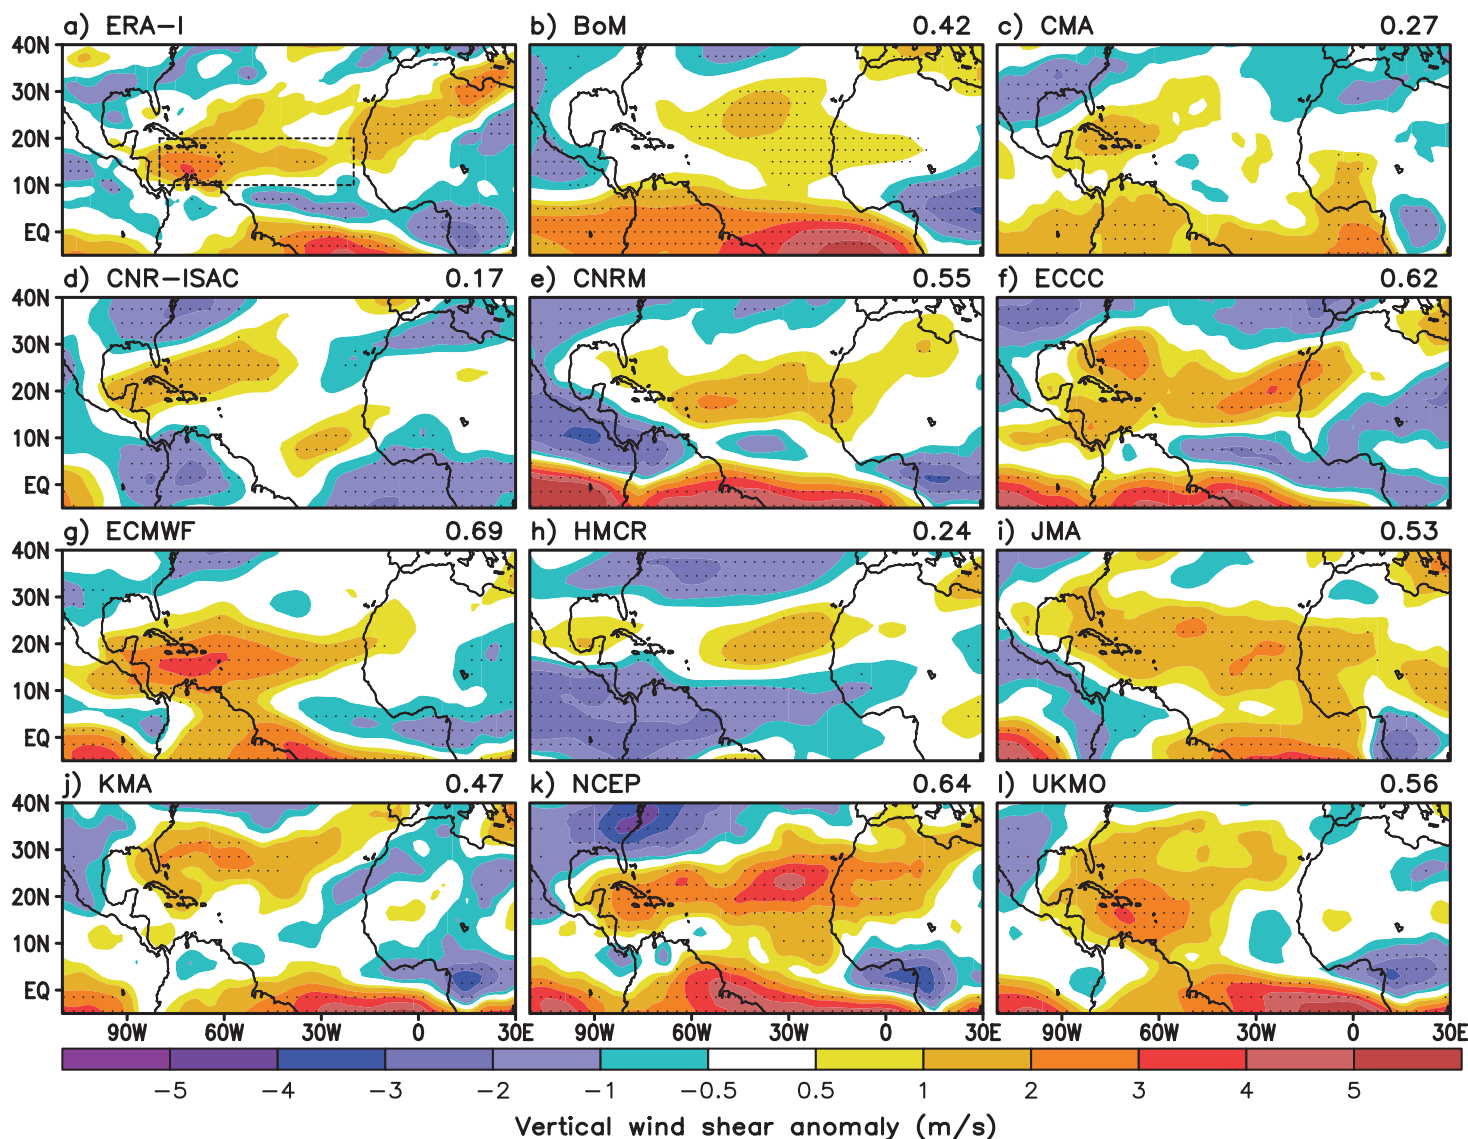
a) ERA−I
b) BoM 0.42
c) CMA 0.27
d) CNR−ISAC 0.17
e) CNRM 0.55
f) ECCC 0.62
g) ECMWF 0.69
h) HMCR 0.24
i) JMA 0.53
j) KMA 0.47
k) NCEP 0.64
l) UKMO 0.56

40N
30N
20N
10N
EQ

90W 60W 30W 0 30E 90W 60W 30W 0 30E 90W 60W 30W 0 30E

−5 −4 −3 −2 −1 −0.5 0.5 1 2 3 4 5

Vertical wind shear anomaly (m/s)